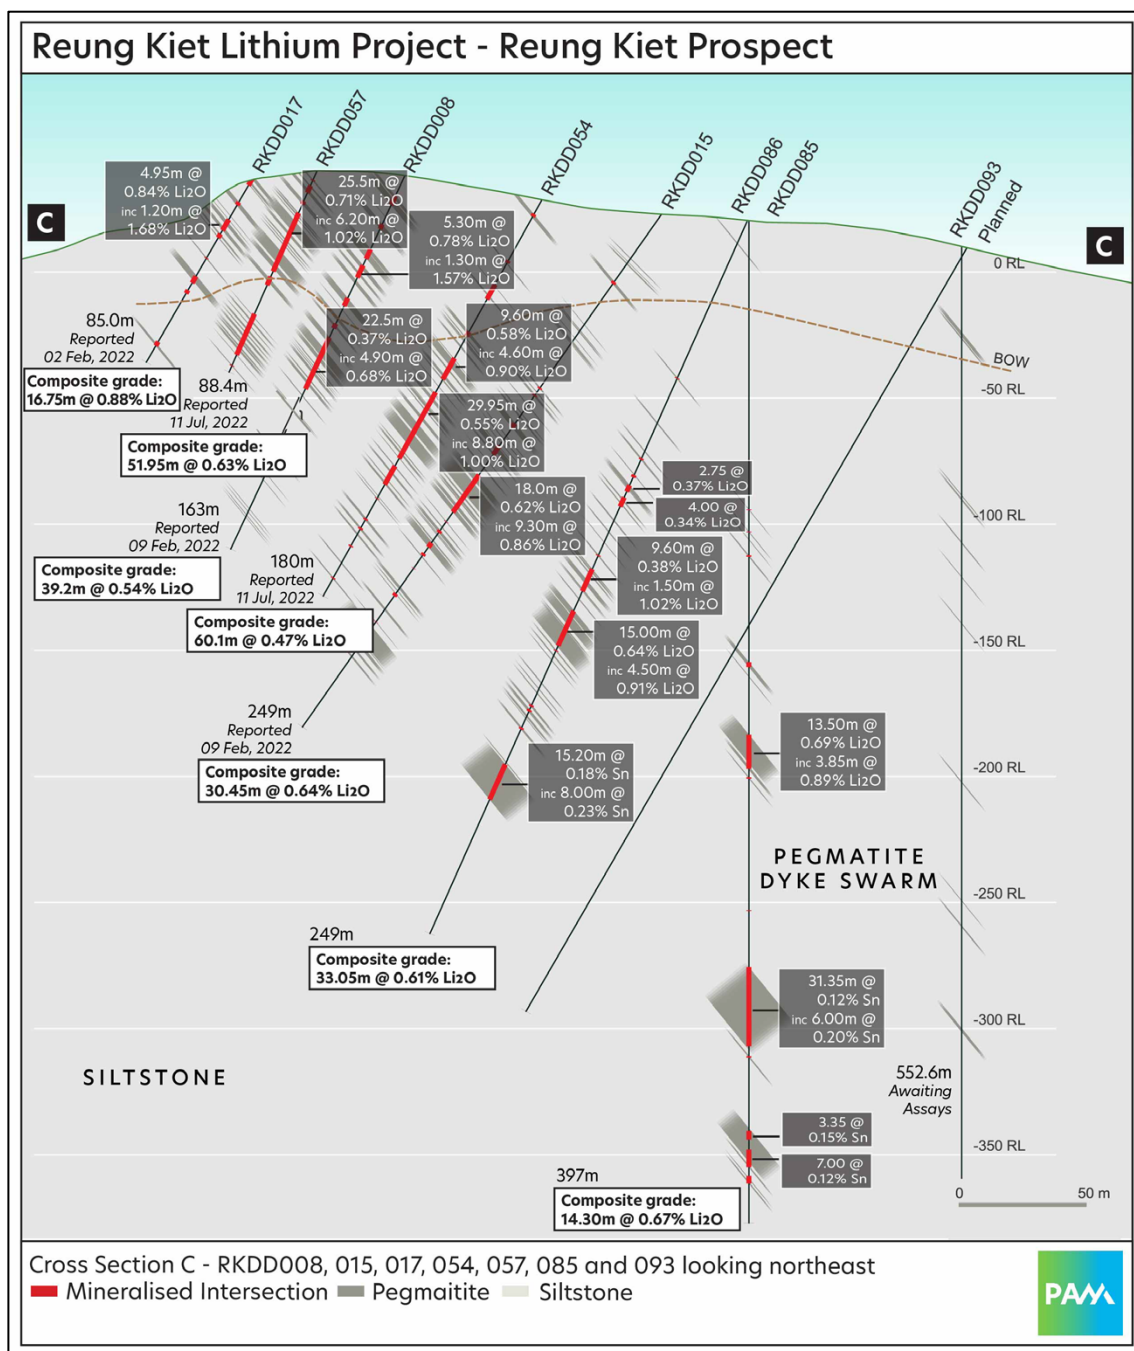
Reung Kiet Lithium Project - Reung Kiet Prospect

C

C

RKDD017

RKDD057

RKDD008

RKDD054

RKDD015

RKDD086

RKDD085

RKDD093 Planned

4.95m @ 0.84% Li2O inc 1.20m @ 1.68% Li2O

25.5m @ 0.71% Li2O inc 6.20m @ 1.02% Li2O

5.30m @ 0.78% Li2O inc 1.30m @ 1.57% Li2O

0 RL

85.0m Reported 02 Feb, 2022

Composite grade: 16.75m @ 0.88% Li2O

22.5m @ 0.37% Li2O inc 4.90m @ 0.68% Li2O

9.60m @ 0.58% Li2O inc 4.60m @ 0.90% Li2O

BOW

-50 RL

88.4m Reported 11 Jul, 2022

Composite grade: 51.95m @ 0.63% Li2O

29.95m @ 0.55% Li2O inc 8.80m @ 1.00% Li2O

2.75 @ 0.37% Li2O

4.00 @ 0.34% Li2O

18.0m @ 0.62% Li2O inc 9.30m @ 0.86% Li2O

-100 RL

163m Reported 09 Feb, 2022

Composite grade: 39.2m @ 0.54% Li2O

9.60m @ 0.38% Li2O inc 1.50m @ 1.02% Li2O

180m Reported 11 Jul, 2022

Composite grade: 60.1m @ 0.47% Li2O

15.00m @ 0.64% Li2O inc 4.50m @ 0.91% Li2O

-150 RL

249m Reported 09 Feb, 2022

Composite grade: 30.45m @ 0.64% Li2O

13.50m @ 0.69% Li2O inc 3.85m @ 0.89% Li2O

15.20m @ 0.18% Sn inc 8.00m @ 0.23% Sn

-200 RL

PEGMATITE DYKE SWARM

-250 RL

249m

Composite grade: 33.05m @ 0.61% Li2O

31.35m @ 0.12% Sn inc 6.00m @ 0.20% Sn

-300 RL

SILTSTONE

552.6m Awaiting Assays

3.35 @ 0.15% Sn

-350 RL

7.00 @ 0.12% Sn

397m

Composite grade: 14.30m @ 0.67% Li2O

0

50 m

Cross Section C - RKDD008, 015, 017, 054, 057, 085 and 093 looking northeast
Mineralised Intersection Pegmaitite Siltstone

PAM